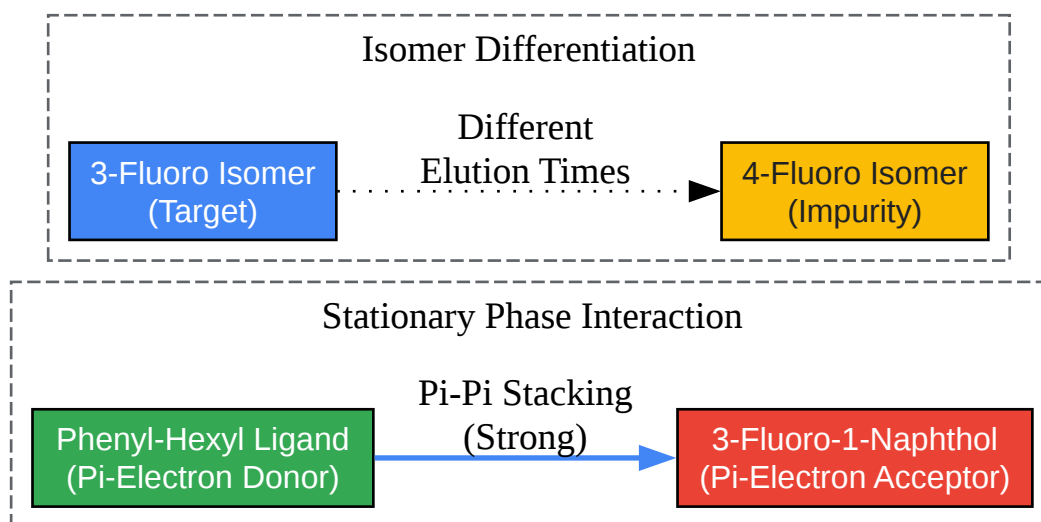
Isomer Differentiation

3-Fluoro Isomer
(Target)

Different
Elution Times

4-Fluoro Isomer
(Impurity)

Stationary Phase Interaction

Phenyl-Hexyl Ligand
(Pi-Electron Donor)

Pi-Pi Stacking
(Strong)

3-Fluoro-1-Naphthol
(Pi-Electron Acceptor)